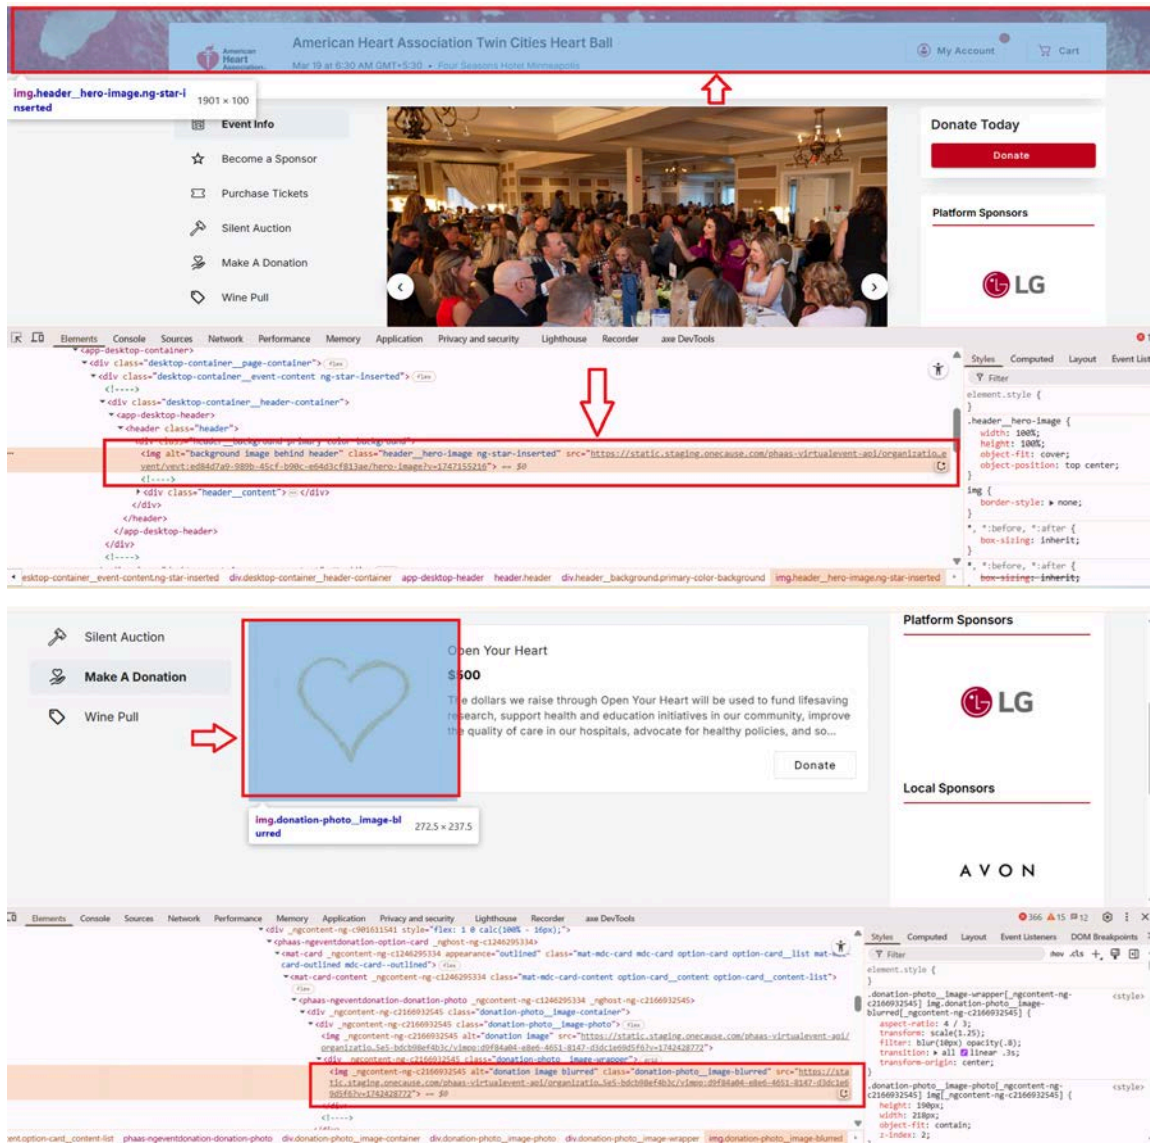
American Heart Association Twin Cities Heart Ball

Mar 19 at 6:30 AM GMT+5:30 • Four Seasons Hotel Minneapolis

My Account

Cart

img.header__hero-image.ng-star-inserted 1901 × 100

Event Info

Become a Sponsor

Purchase Tickets

Silent Auction

Make A Donation

Wine Pull

Donate Today

Donate

Platform Sponsors

LG

Elements Console Sources Network Performance Memory Application Privacy and security Lighthouse Recorder axe DevTools

<app-desktop-container>
<div class="desktop-container__page-container"> flex
<div class="desktop-container__event-content ng-star-inserted"> flex
<!---->
<div class="desktop-container__header-container">
<app-desktop-header>
<header class="header">
<img alt="background image behind header" class="header__hero-image ng-star-inserted" src="https://static.staging.onecause.com/phaas-virtualevent-api/organizatio_event/vevt:ed84d7a9-989b-45cf-b90c-e64d3cf813ae/hero-image?v=1747155216"> == $0
<!---->
<div class="header__content"> ··· </div>
</div>
</header>
</app-desktop-header>
</div>
<!---->

Styles Computed Layout Event List

Filter

element.style {
}
.header__hero-image {
width: 100%;
height: 100%;
object-fit: cover;
object-position: top center;
}
img {
border-style: none;
}
*, *:before, *:after {
box-sizing: inherit;
}
*, *:before, *:after {
box-sizing: inherit;

esktop-container__event-content.ng-star-inserted div.desktop-container__header-container app-desktop-header header.header div.header__background.primary-color-background img.header__hero-image.ng-star-inserted

Silent Auction

Make A Donation

Wine Pull

Open Your Heart

$500

The dollars we raise through Open Your Heart will be used to fund lifesaving research, support health and education initiatives in our community, improve the quality of care in our hospitals, advocate for healthy policies, and so...

Donate

img.donation-photo__image-blurred 272.5 × 237.5

Platform Sponsors

LG

Local Sponsors

AVON

Elements Console Sources Network Performance Memory Application Privacy and security Lighthouse Recorder axe DevTools

366 15 12

<div _ngcontent-ng-c901611541 style="flex: 1 0 calc(100% - 16px);">
<phaas-ngeventdonation-option-card _nghost-ng-c1246295334>
<mat-card _ngcontent-ng-c1246295334 appearance="outlined" class="mat-mdc-card mdc-card option-card option-card__list mat-mdc-card-outlined mdc-card--outlined"> flex
<mat-card-content _ngcontent-ng-c1246295334 class="mat-mdc-card-content option-card__content option-card__content-list">
<phaas-ngeventdonation-donation-photo _ngcontent-ng-c1246295334 _nghost-ng-c2166932545>
<div _ngcontent-ng-c2166932545 class="donation-photo__image-container">
<div _ngcontent-ng-c2166932545 class="donation-photo__image-photo"> flex
<img _ngcontent-ng-c2166932545 src="https://static.staging.onecause.com/phaas-virtualevent-api/organizatio_5e5-bdcb98ef4b3c/vimop:d9f84a04-e8e6-4651-8147-d3dc1e69d5f6?v=1742428772">
<div _ngcontent-ng-c2166932545 class="donation-photo__image-wrapper"> grid
<img _ngcontent-ng-c2166932545 alt="donation image blurred" class="donation-photo__image-blurred" src="https://static.staging.onecause.com/phaas-virtualevent-api/organizatio_5e5-bdcb98ef4b3c/vimop:d9f84a04-e8e6-4651-8147-d3dc1e69d5f6?v=1742428772"> == $0
<!---->

Styles Computed Layout Event Listeners DOM Breakpoints

Filter :hov .cls

element.style {
}
.donation-photo__image-wrapper[_ngcontent-ng-c2166932545] img.donation-photo__image-blurred[_ngcontent-ng-c2166932545] { <style>
aspect-ratio: 4 / 3;
transform: scale(1.25);
filter: blur(10px) opacity(.8);
transition: all linear .3s;
transform-origin: center;
}
.donation-photo__image-photo[_ngcontent-ng-c2166932545] img[_ngcontent-ng-c2166932545] { <style>
height: 190px;
width: 210px;
object-fit: contain;
z-index: 2;

ent.option-card__content-list phaas-ngeventdonation-donation-photo div.donation-photo__image-container div.donation-photo__image-photo div.donation-photo__image-wrapper img.donation-photo__image-blurred